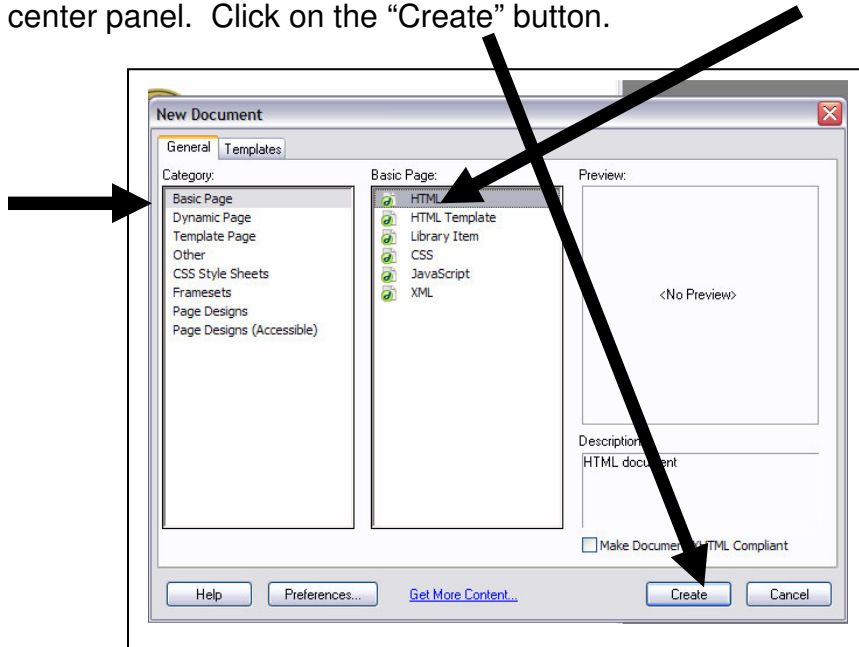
center panel. Click on the "Create" button.

New Document

General Templates

Category:
Basic Page
Dynamic Page
Template Page
Other
CSS Style Sheets
Framesets
Page Designs
Page Designs (Accessible)

Basic Page:
HTML
HTML Template
Library Item
CSS
JavaScript
XML

Preview:
<No Preview>

Description:
HTML document

Make Document XHTML Compliant

Help
Preferences...
Get More Content...
Create
Cancel